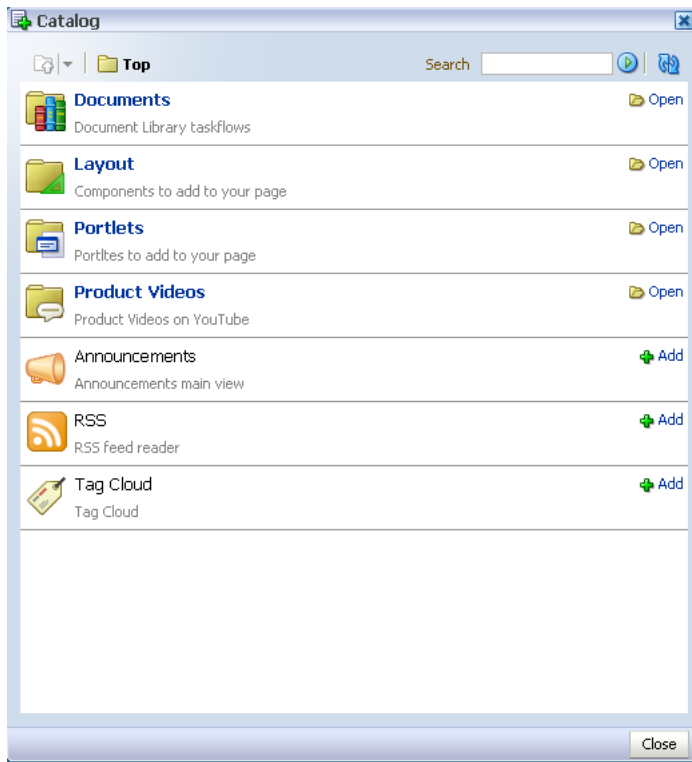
Catalog

Top

Search

Documents
Document Library taskflows
Open

Layout
Components to add to your page
Open

Portlets
Portltes to add to your page
Open

Product Videos
Product Videos on YouTube
Open

Announcements
Announcements main view
Add

RSS
RSS feed reader
Add

Tag Cloud
Tag Cloud
Add

Close